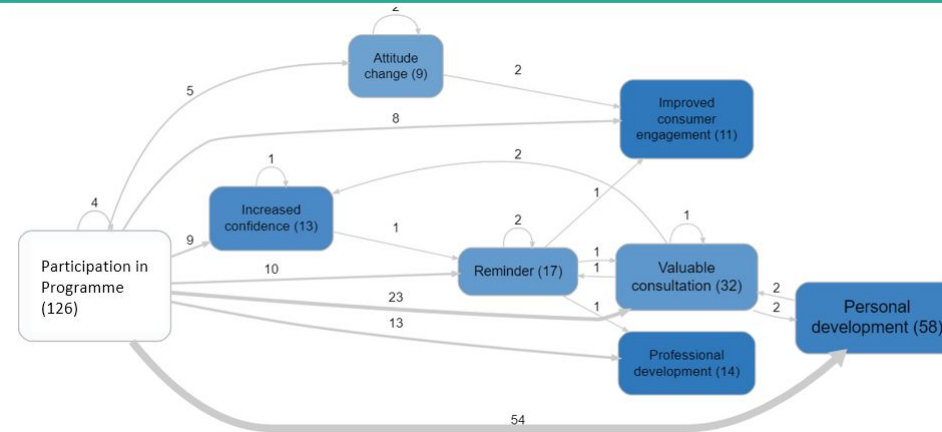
2

Attitude change (9)

5

2

Improved consumer engagement (11)

8

2

1

Increased confidence (13)

4

1

9

1

2

1

Participation in Programme (126)

10

Reminder (17)

1

1

Valuable consultation (32)

23

2

Personal development (58)

1

2

13

Professional development (14)

54